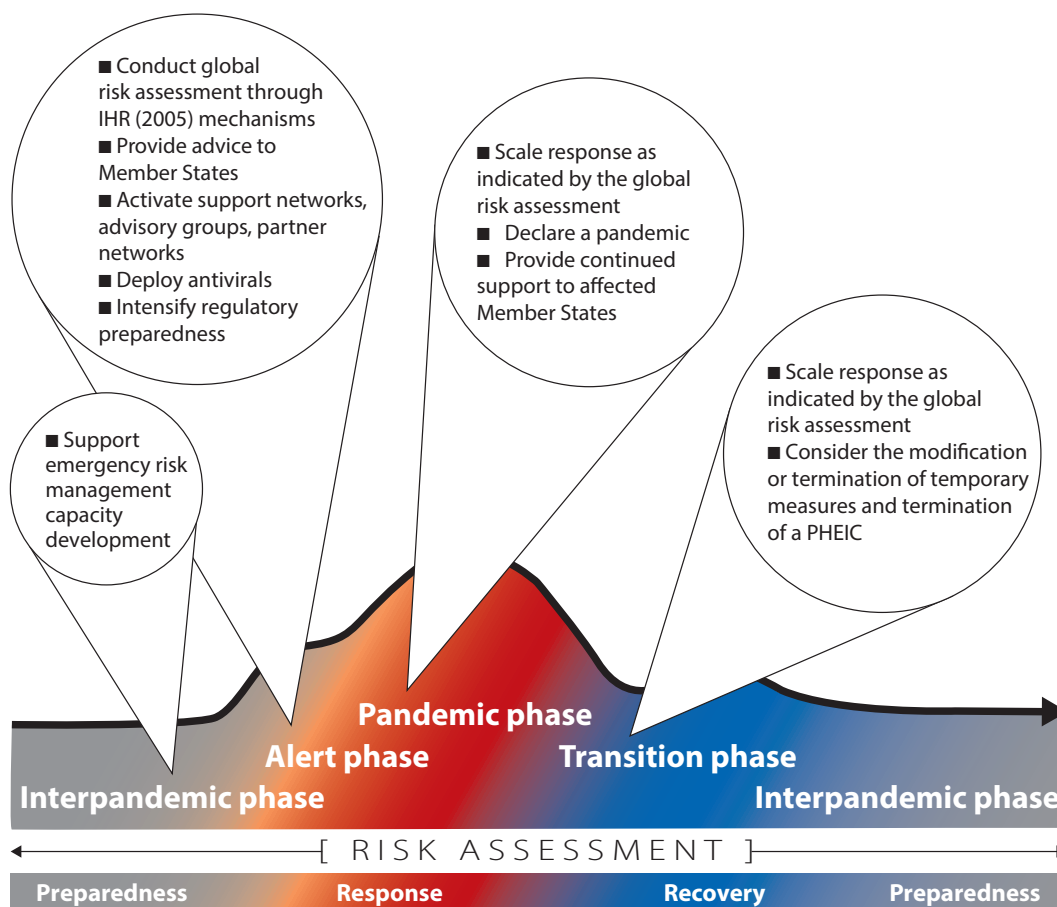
■ Conduct global risk assessment through IHR (2005) mechanisms
■ Provide advice to Member States
■ Activate support networks, advisory groups, partner networks
■ Deploy antivirals
■ Intensify regulatory preparedness

■ Scale response as indicated by the global risk assessment
■ Declare a pandemic
■ Provide continued support to affected Member States

■ Scale response as indicated by the global risk assessment
■ Consider the modification or termination of temporary measures and termination of a PHEIC

■ Support emergency risk management capacity development

Pandemic phase
Alert phase
Transition phase
Interpandemic phase
Interpandemic phase

[ RISK ASSESSMENT ]

Preparedness
Response
Recovery
Preparedness